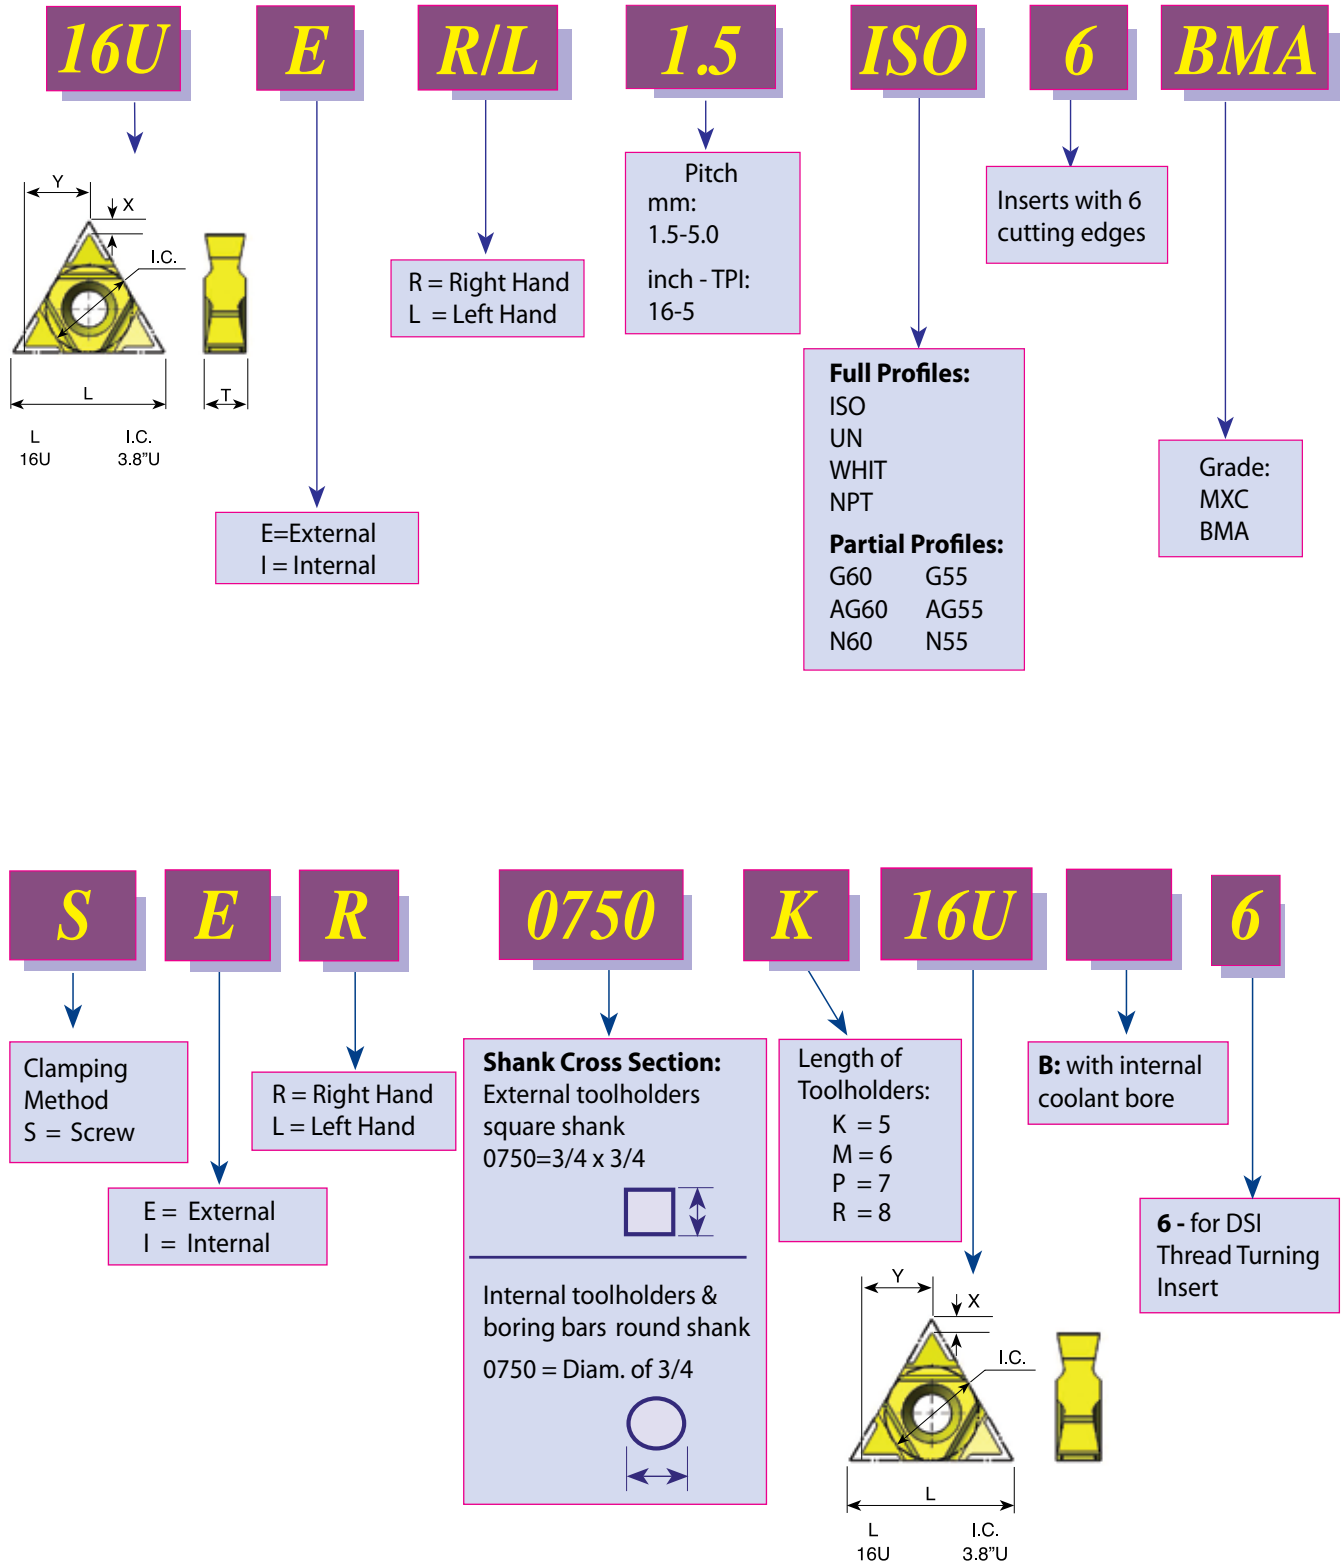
16U E R/L 1.5 ISO 6 BMA

Y
X
I.C.
L
T

| L | I.C. |
|---|---|
| 16U | 3.8"U |

E=External
I = Internal

R = Right Hand
L = Left Hand

Pitch
mm:
1.5-5.0
inch - TPI:
16-5

Full Profiles:
ISO
UN
WHIT
NPT
Partial Profiles:
G60 G55
AG60 AG55
N60 N55

Inserts with 6 cutting edges

Grade:
MXC
BMA

S E R 0750 K 16U 6

Clamping Method
S = Screw

E = External
I = Internal

R = Right Hand
L = Left Hand

Shank Cross Section:
External toolholders square shank
0750=3/4 x 3/4

Internal toolholders & boring bars round shank
0750 = Diam. of 3/4

Length of Toolholders:
K = 5
M = 6
P = 7
R = 8

B: with internal coolant bore

6 - for DSI Thread Turning Insert

Y
X
I.C.
L

| L | I.C. |
|---|---|
| 16U | 3.8"U |